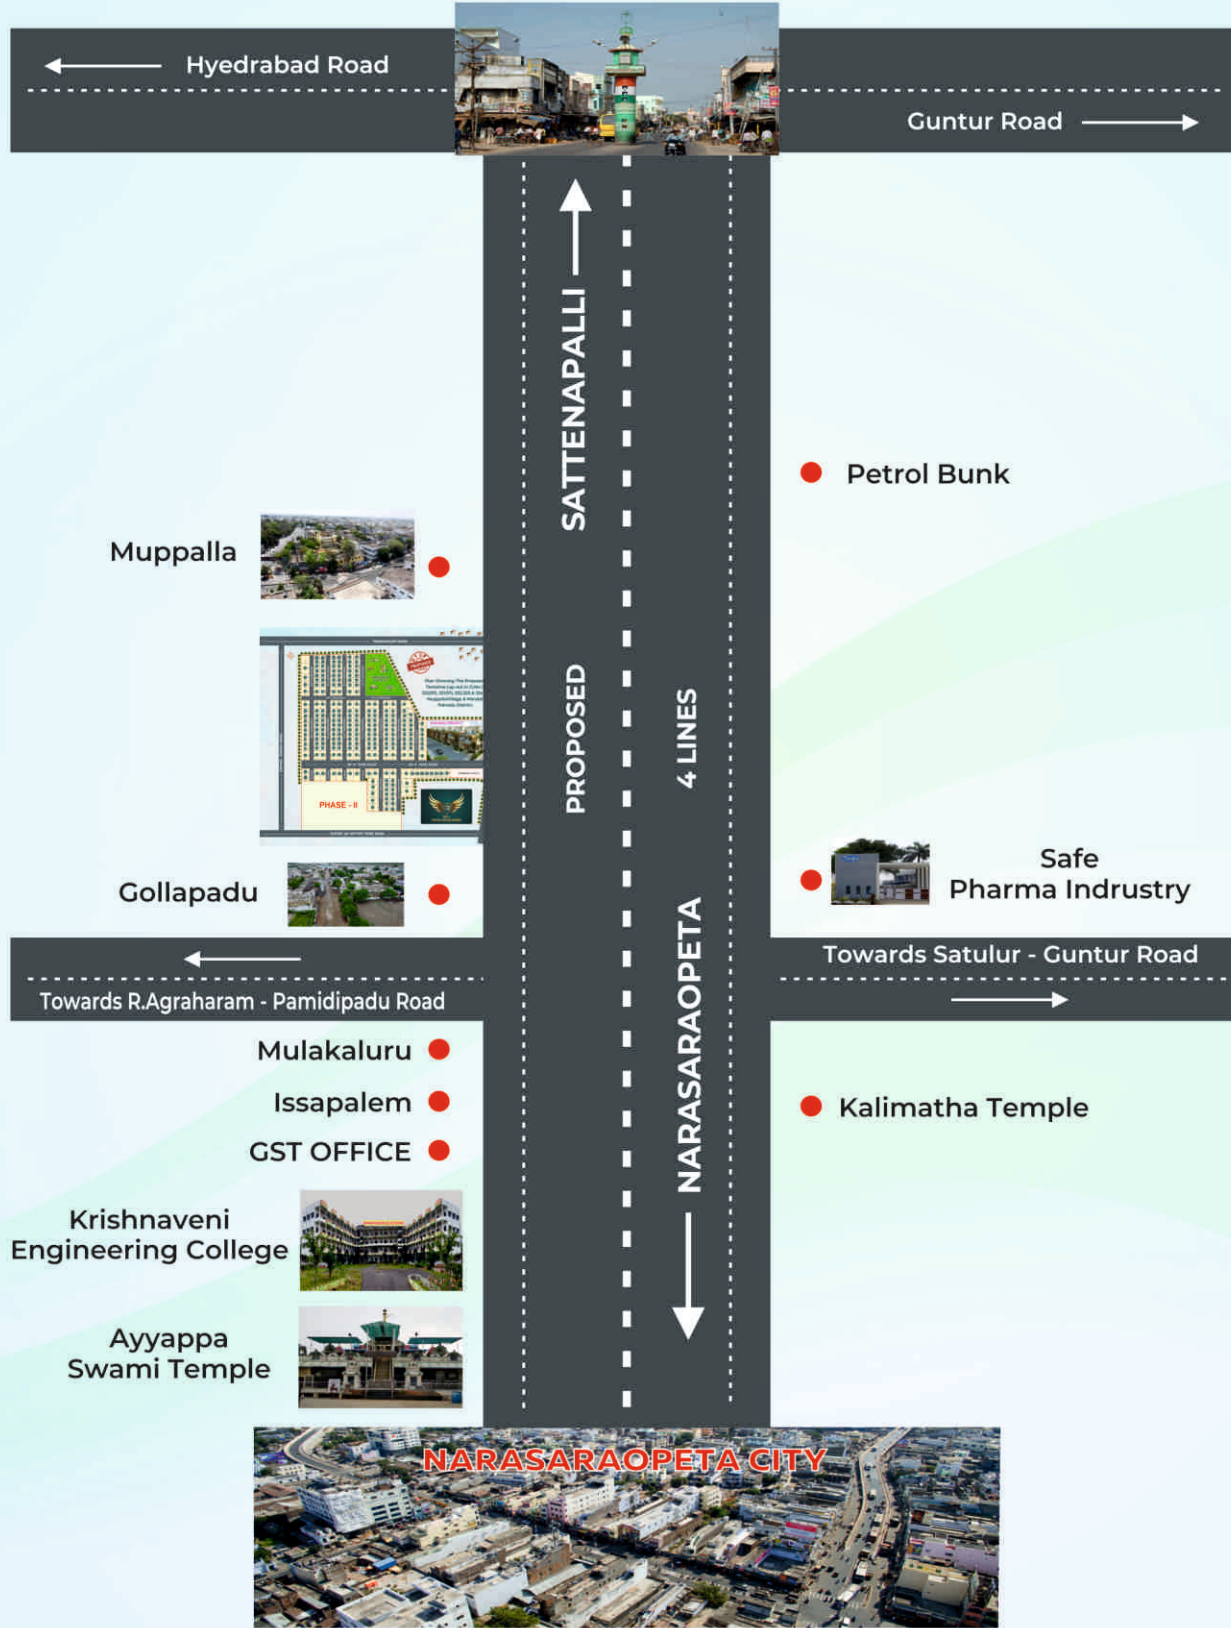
Hyedrabad Road

Guntur Road

SATTENAPALLI

Petrol Bunk

Muppalla

PHASE - II

PROPOSED

4 LINES

Gollapadu

Safe Pharma Indrustry

Towards R.Agraharam - Pamidipadu Road

Towards Satulur - Guntur Road

NARASARAOPETA

Mulakaluru

Issapalem

GST OFFICE

Kalimatha Temple

Krishnaveni Engineering College

Ayyappa Swami Temple

NARASARAOPETA CITY